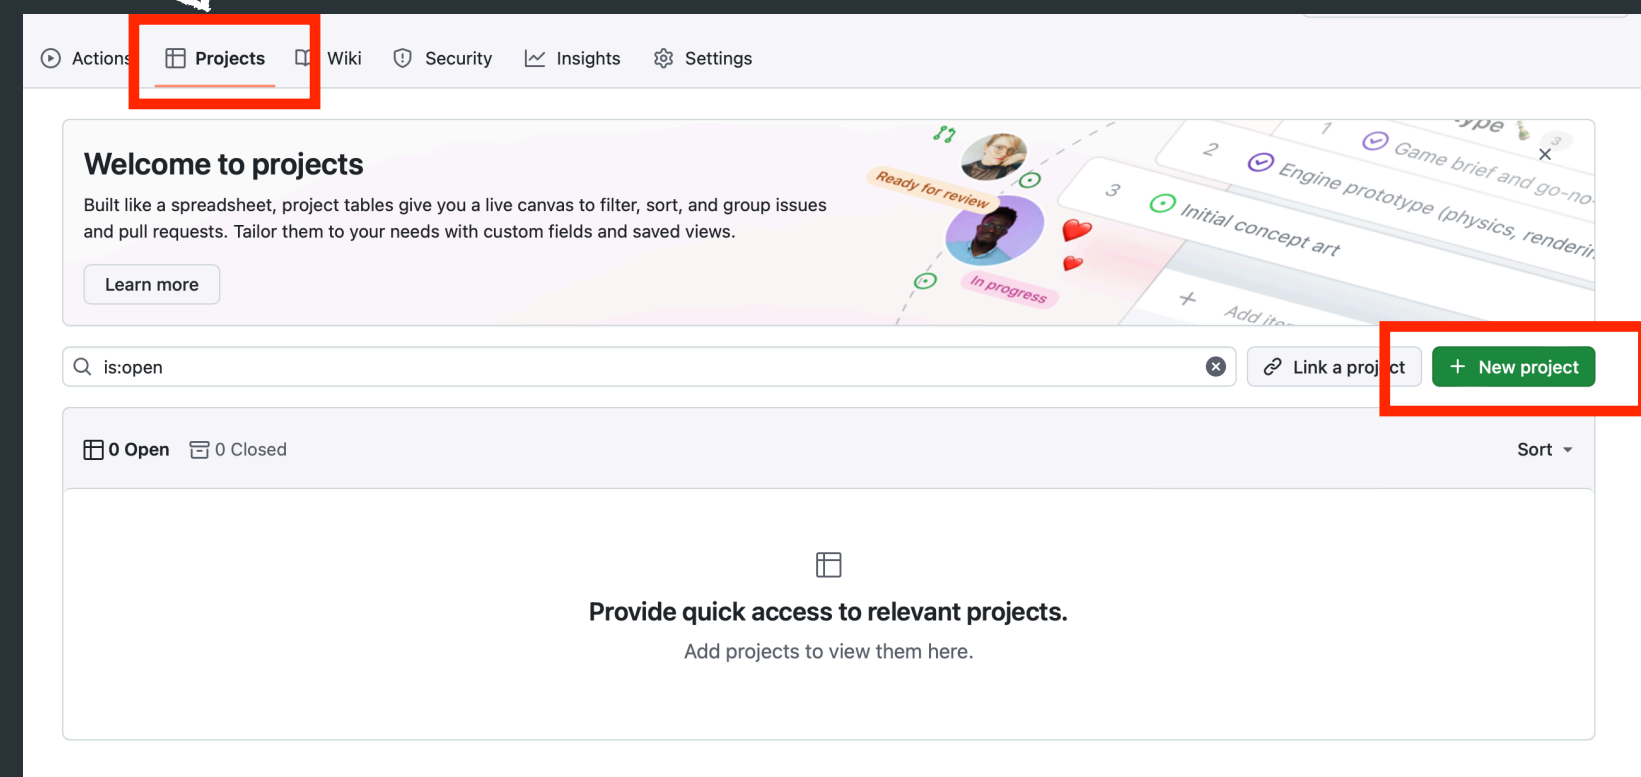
Actions Projects Wiki Security Insights Settings

Welcome to projects

Built like a spreadsheet, project tables give you a live canvas to filter, sort, and group issues and pull requests. Tailor them to your needs with custom fields and saved views.

Learn more

Ready for review

In progress

1 Game brief and go-no

2 Engine prototype (physics, renderi

3 Initial concept art

+ Add ite

is:open

Link a project

+ New project

0 Open 0 Closed

Sort

Provide quick access to relevant projects.

Add projects to view them here.